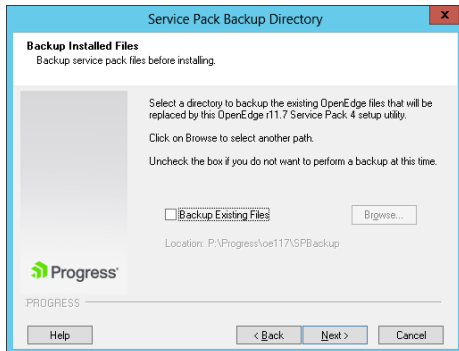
Service Pack Backup Directory

Backup Installed Files
Backup service pack files before installing.

Select a directory to backup the existing OpenEdge files that will be replaced by this OpenEdge r11.7 Service Pack 4 setup utility.

Click on Browse to select another path.

Uncheck the box if you do not want to perform a backup at this time.

Backup Existing Files

Browse...

Location: P:\Progress\oe117\SPBackup

Progress

PROGRESS

Help

< Back

Next >

Cancel